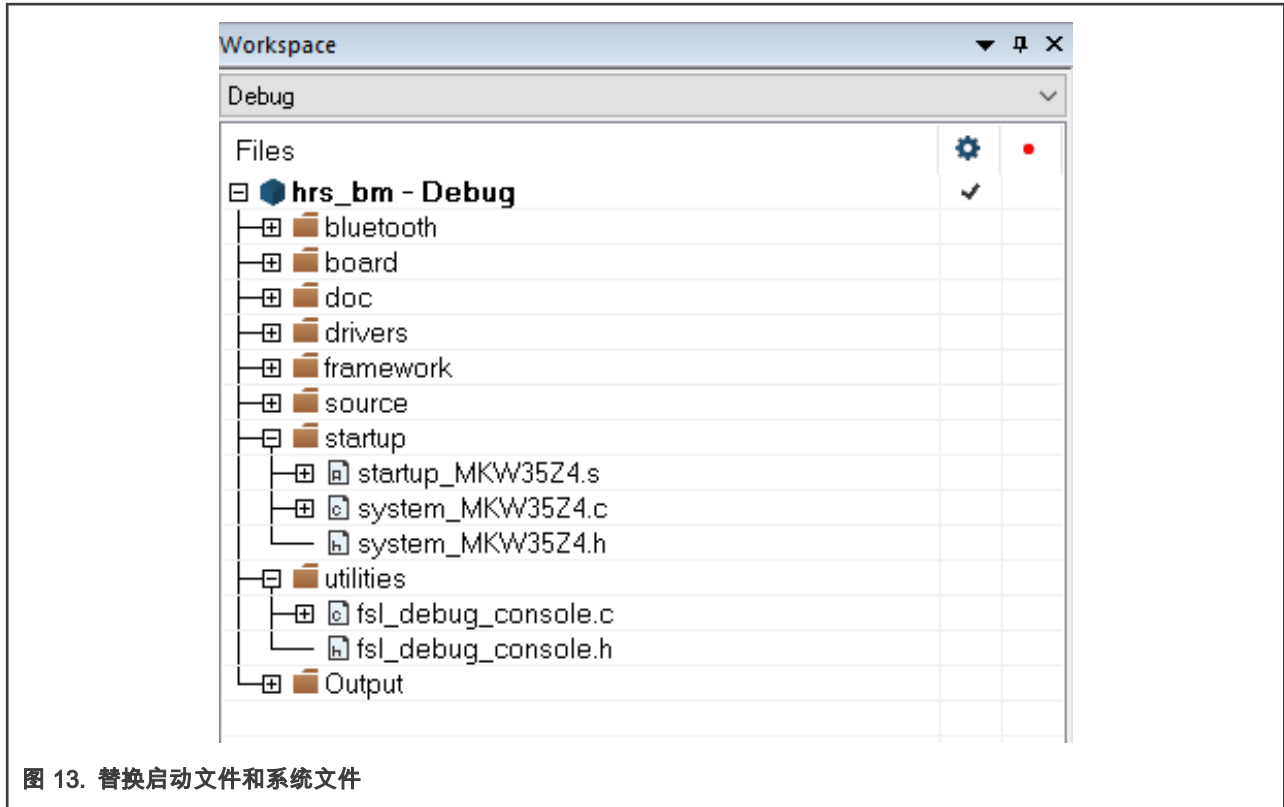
Workspace

Debug

Files

hrs_bm - Debug ✓

bluetooth

board

doc

drivers

framework

source

startup

startup_MKW35Z4.s

system_MKW35Z4.c

system_MKW35Z4.h

utilities

fsl_debug_console.c

fsl_debug_console.h

Output

图 13. 替换启动文件和系统文件